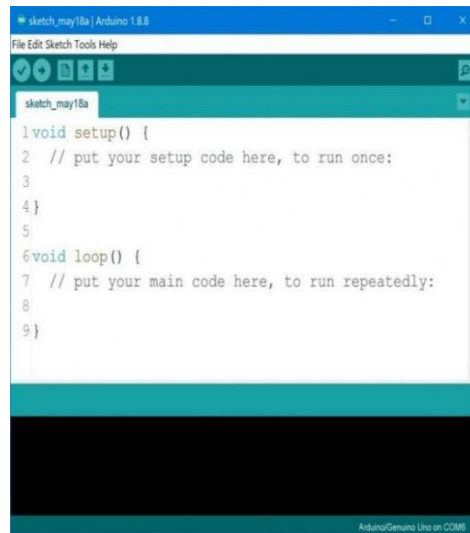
sketch_may18a | Arduino 1.8.8
File Edit Sketch Tools Help
sketch_may18a
1 void setup() {
2 // put your setup code here, to run once:
3
4 }
5
6 void loop() {
7 // put your main code here, to run repeatedly:
8
9 }
Arduino/Genuino Uno on COM6